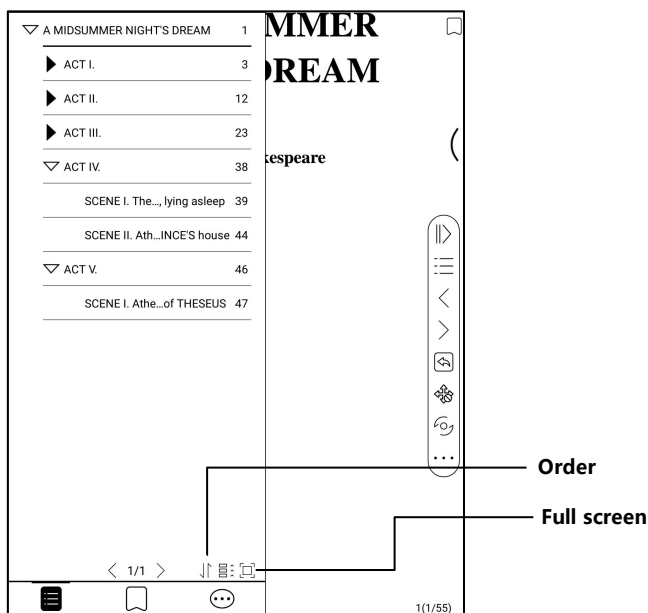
A MIDSUMMER NIGHT'S DREAM 1
ACT I. 3
ACT II. 12
ACT III. 23
ACT IV. 38
SCENE I. The..., lying asleep 39
SCENE II. Ath...INCE'S house 44
ACT V. 46
SCENE I. Athe...of THESEUS 47

MMER
DREAM
kespeare

Order
Full screen

1/1
1(1/55)